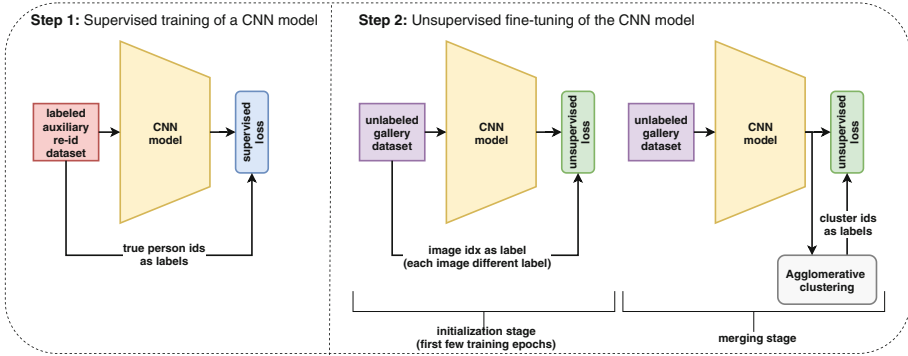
Step 1: Supervised training of a CNN model

labeled auxiliary re-id dataset

CNN model

supervised loss

true person ids as labels

Step 2: Unsupervised fine-tuning of the CNN model

unlabeled gallery dataset

CNN model

unsupervised loss

image idx as label (each image different label)

initialization stage (first few training epochs)

unlabeled gallery dataset

CNN model

unsupervised loss

cluster ids as labels

Agglomerative clustering

merging stage